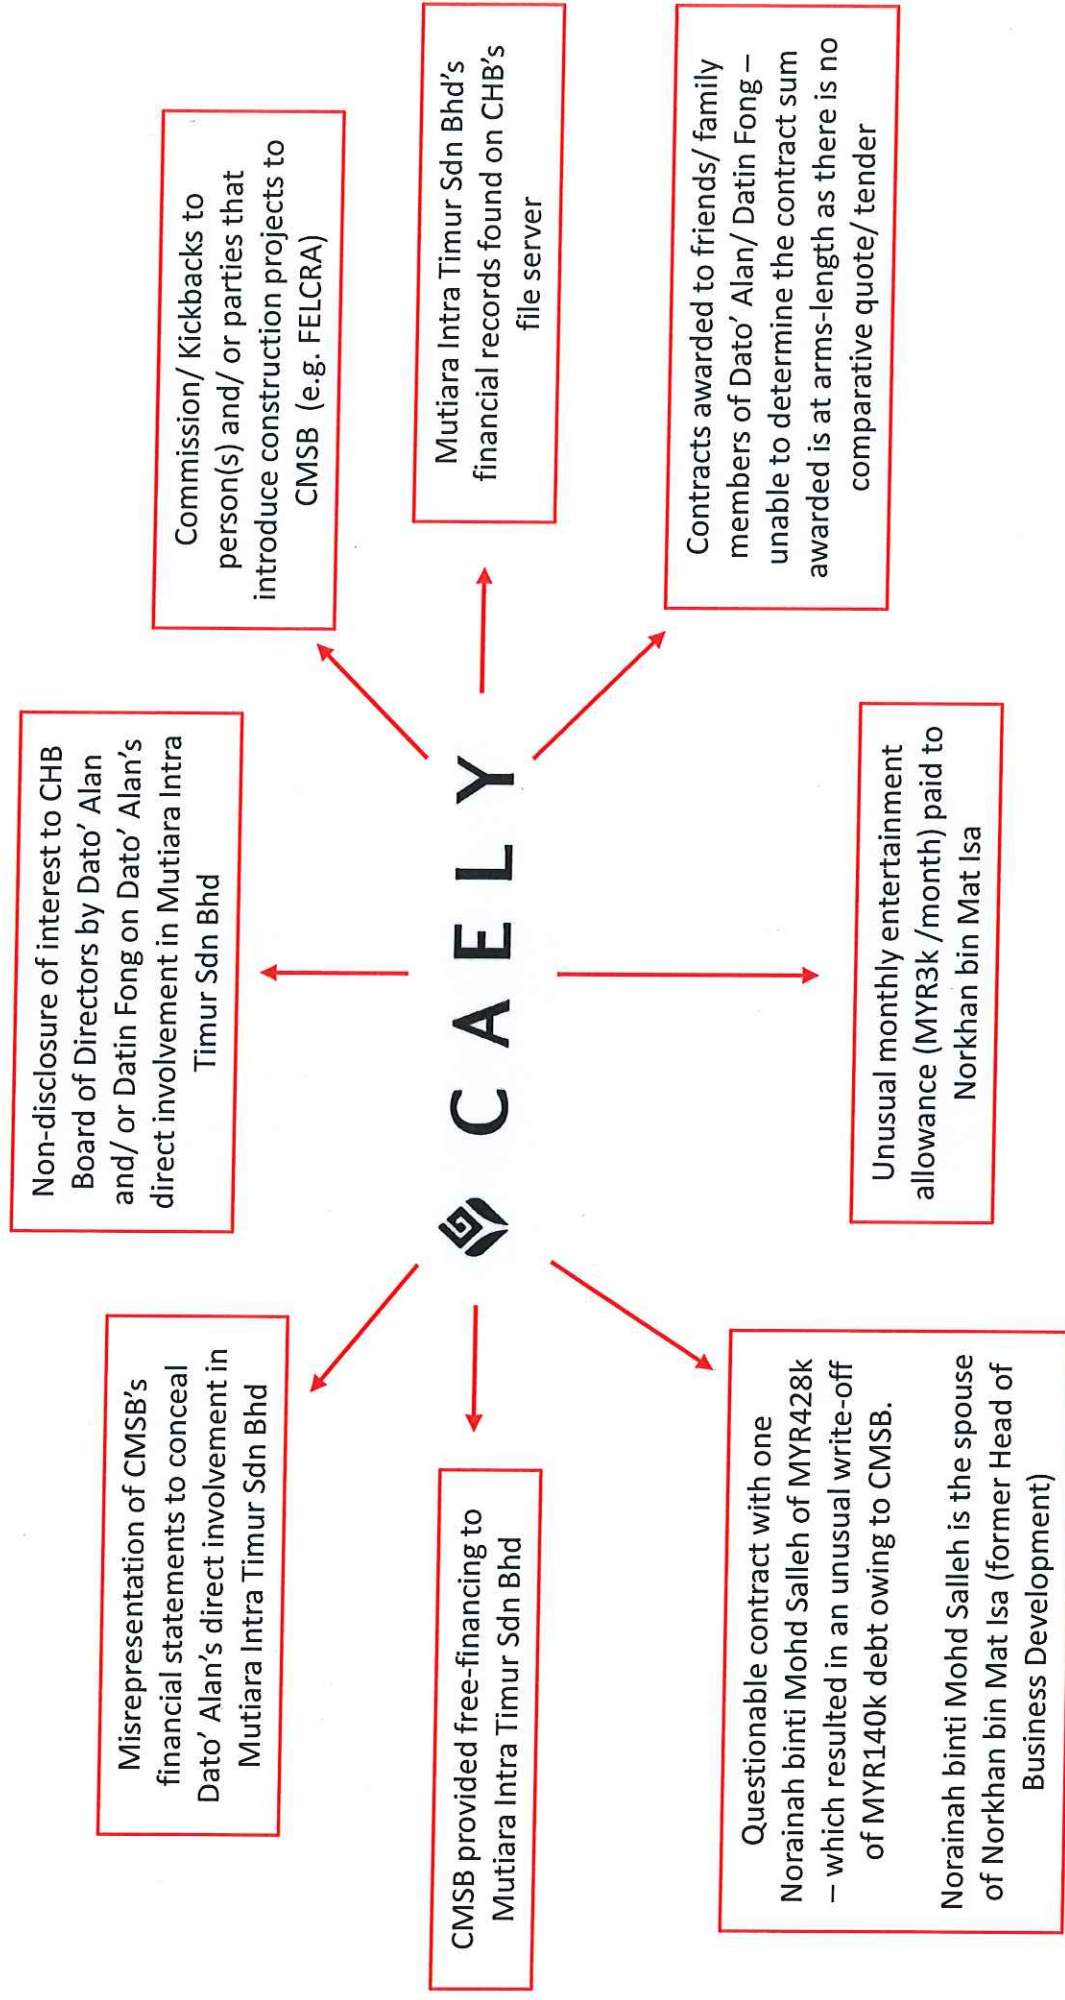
CAELY

Non-disclosure of interest to CHB Board of Directors by Dato' Alan and/ or Datin Fong on Dato' Alan's direct involvement in Mutiara Intra Timur Sdn Bhd

Commission/ Kickbacks to person(s) and/ or parties that introduce construction projects to CMSB (e.g. FELCRA)

Mutiara Intra Timur Sdn Bhd's financial records found on CHB's file server

Contracts awarded to friends/ family members of Dato' Alan/ Datin Fong – unable to determine the contract sum awarded is at arms-length as there is no comparative quote/ tender

Unusual monthly entertainment allowance (MYR3k /month) paid to Norkhan bin Mat Isa

Misrepresentation of CMSB's financial statements to conceal Dato' Alan's direct involvement in Mutiara Intra Timur Sdn Bhd

CMSB provided free-financing to Mutiara Intra Timur Sdn Bhd

Questionable contract with one Norainah binti Mohd Salleh of MYR428k – which resulted in an unusual write-off of MYR140k debt owing to CMSB.

Norainah binti Mohd Salleh is the spouse of Norkhan bin Mat Isa (former Head of Business Development)